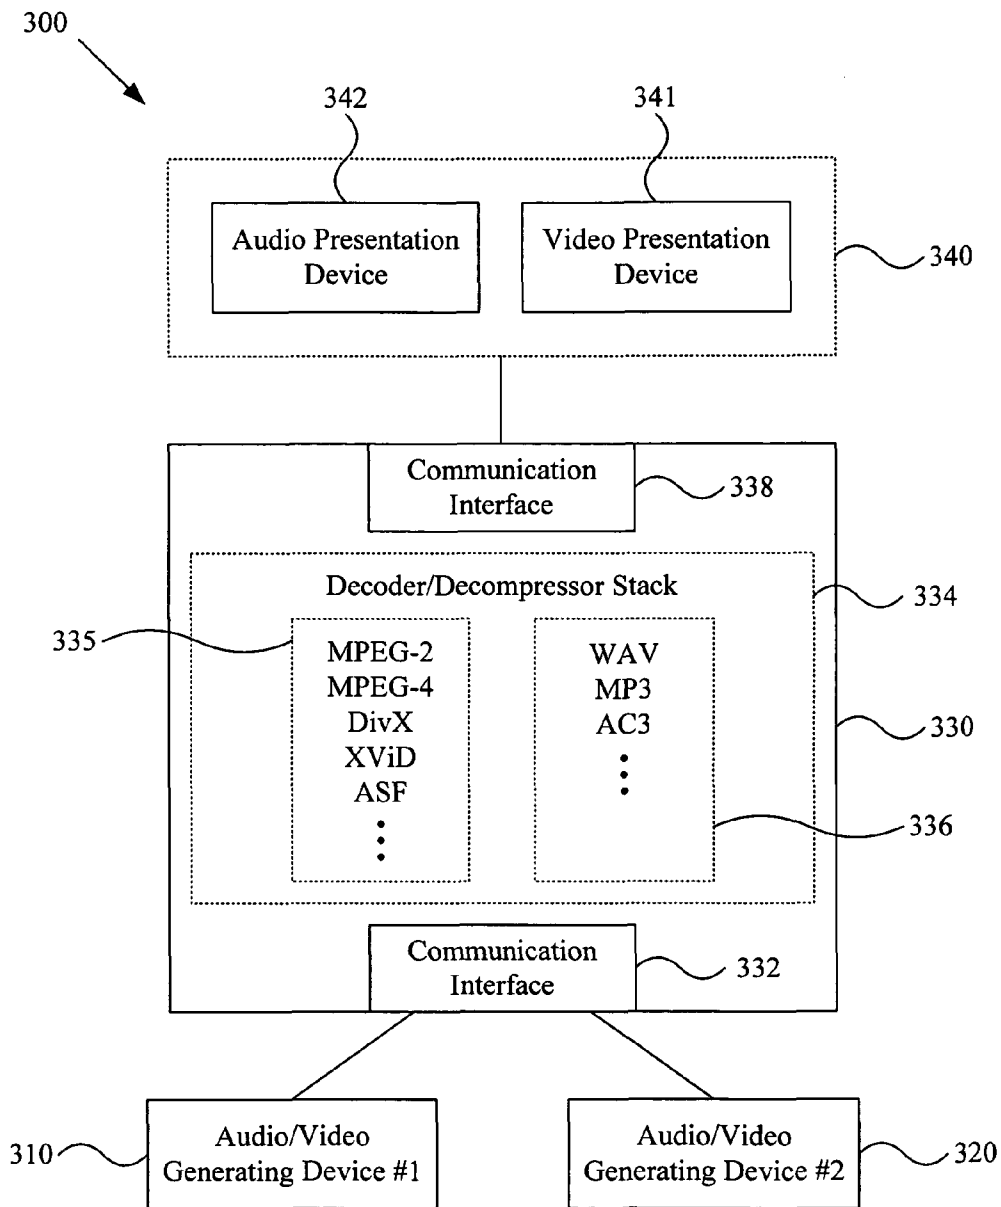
300

342

341

Audio Presentation Device

Video Presentation Device

340

Communication Interface

338

Decoder/Decompressor Stack

334

335

MPEG-2
MPEG-4
DivX
XViD
ASF
⋮

WAV
MP3
AC3
⋮

330

336

Communication Interface

332

310

Audio/Video Generating Device #1

Audio/Video Generating Device #2

320